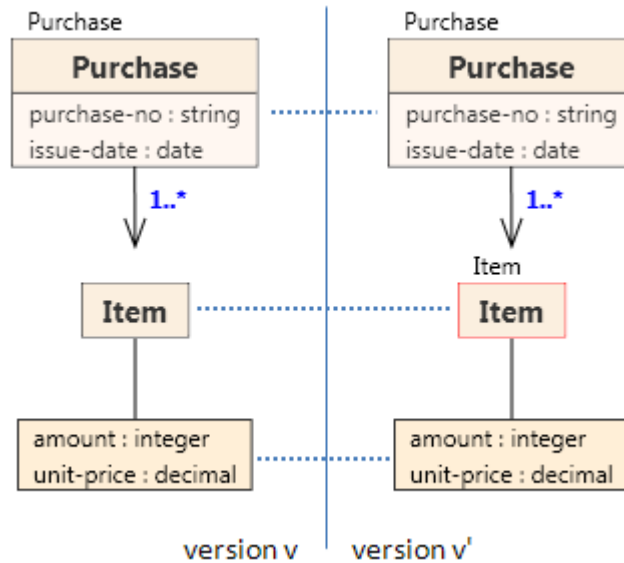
Purchase

Purchase

purchase-no : string
issue-date : date

1..*

Item

amount : integer
unit-price : decimal

version v

Purchase

Purchase

purchase-no : string
issue-date : date

1..*

Item

Item

amount : integer
unit-price : decimal

version v'